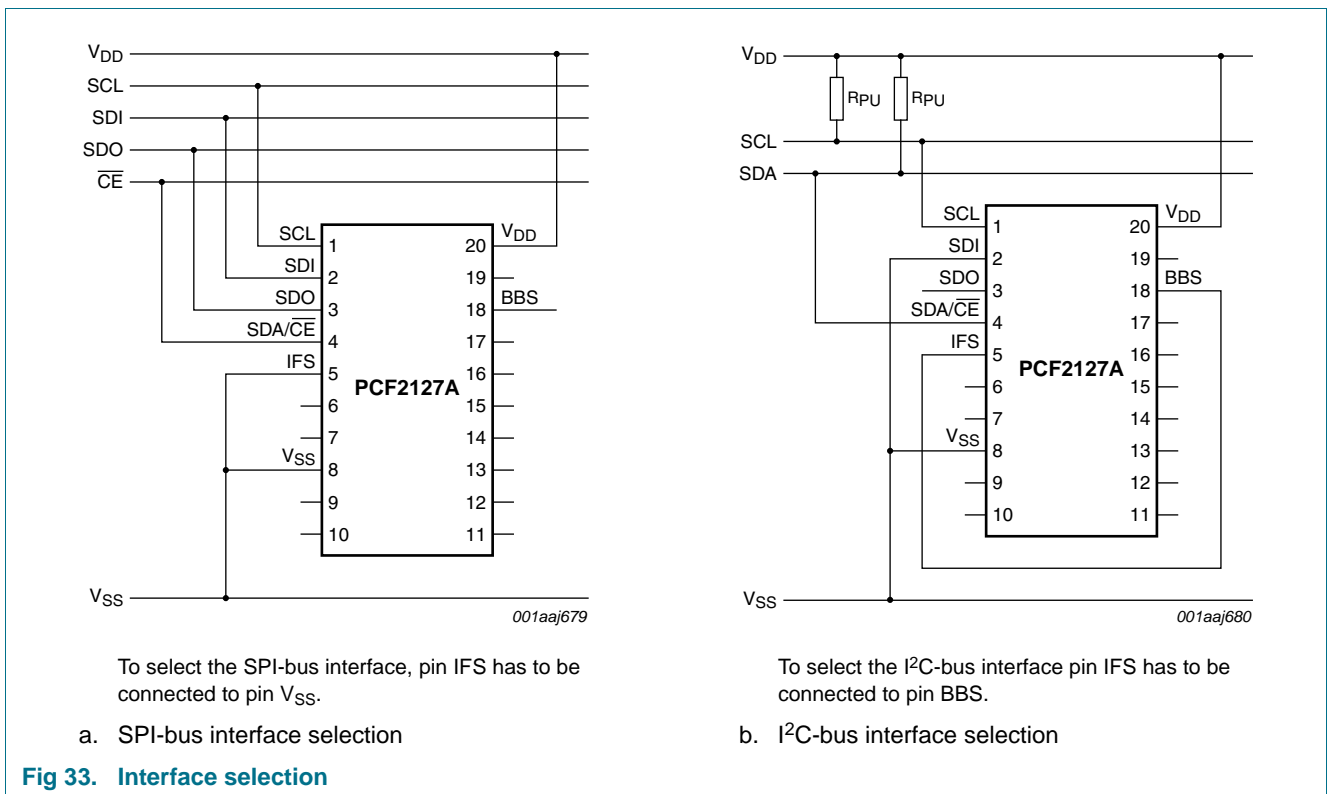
$V_{DD}$
SCL
SDI
SDO
$\overline{CE}$
SCL 1
SDI 2
SDO 3
SDA/$\overline{CE}$ 4
IFS 5
6
7
$V_{SS}$ 8
9
10
20 $V_{DD}$
19
18 BBS
17
16
15
14
13
12
11
PCF2127A
$V_{SS}$
001aaj679

To select the SPI-bus interface, pin IFS has to be connected to pin $V_{SS}$.

a. SPI-bus interface selection

$V_{DD}$
$R_{PU}$
$R_{PU}$
SCL
SDA
SCL 1
SDI 2
SDO 3
SDA/$\overline{CE}$ 4
IFS 5
6
7
$V_{SS}$ 8
9
10
20 $V_{DD}$
19
18 BBS
17
16
15
14
13
12
11
PCF2127A
$V_{SS}$
001aaj680

To select the $I^2C$-bus interface pin IFS has to be connected to pin BBS.

b. $I^2C$-bus interface selection

Fig 33. Interface selection